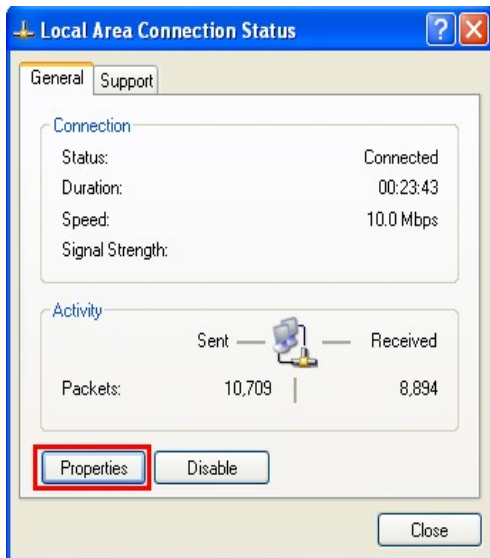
Local Area Connection Status

General Support

Connection

Status: Connected

Duration: 00:23:43

Speed: 10.0 Mbps

Signal Strength:

Activity

Sent — — Received

Packets: 10,709 8,894

Properties Disable

Close